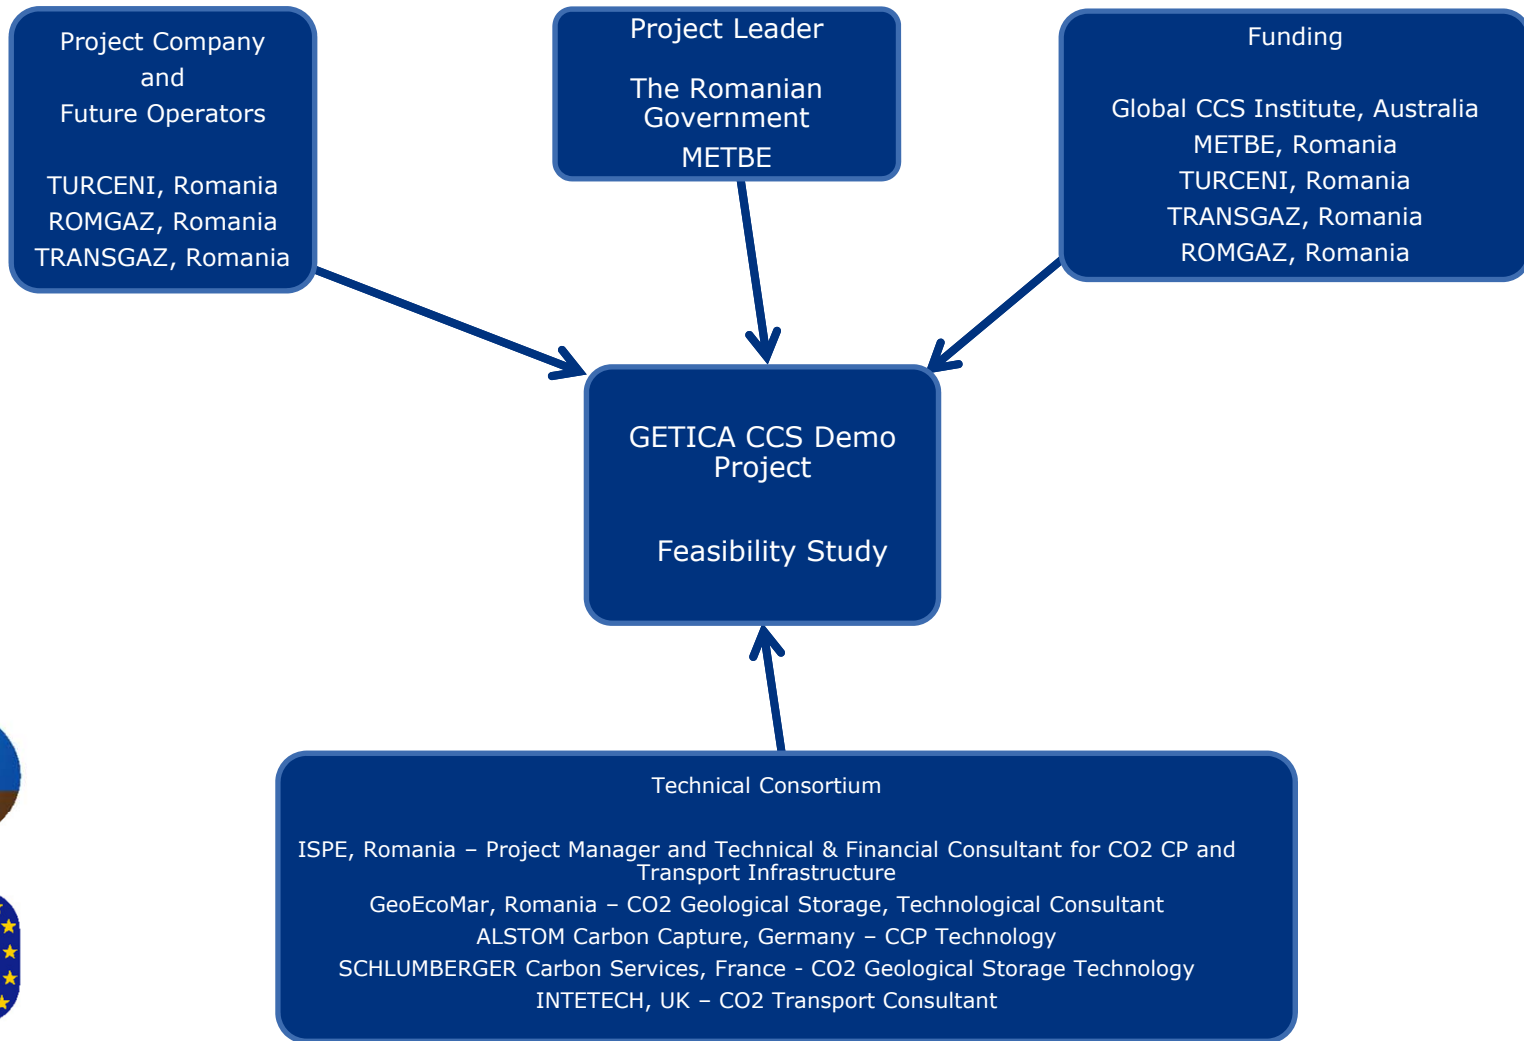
Project Company
and
Future Operators

TURCENI, Romania
ROMGAZ, Romania
TRANSGAZ, Romania

Project Leader

The Romanian Government
METBE

Funding

Global CCS Institute, Australia
METBE, Romania
TURCENI, Romania
TRANSGAZ, Romania
ROMGAZ, Romania

GETICA CCS Demo Project

Feasibility Study

Technical Consortium

ISPE, Romania – Project Manager and Technical & Financial Consultant for CO2 CP and Transport Infrastructure
GeoEcoMar, Romania – CO2 Geological Storage, Technological Consultant
ALSTOM Carbon Capture, Germany – CCP Technology
SCHLUMBERGER Carbon Services, France - CO2 Geological Storage Technology
INTETECH, UK – CO2 Transport Consultant